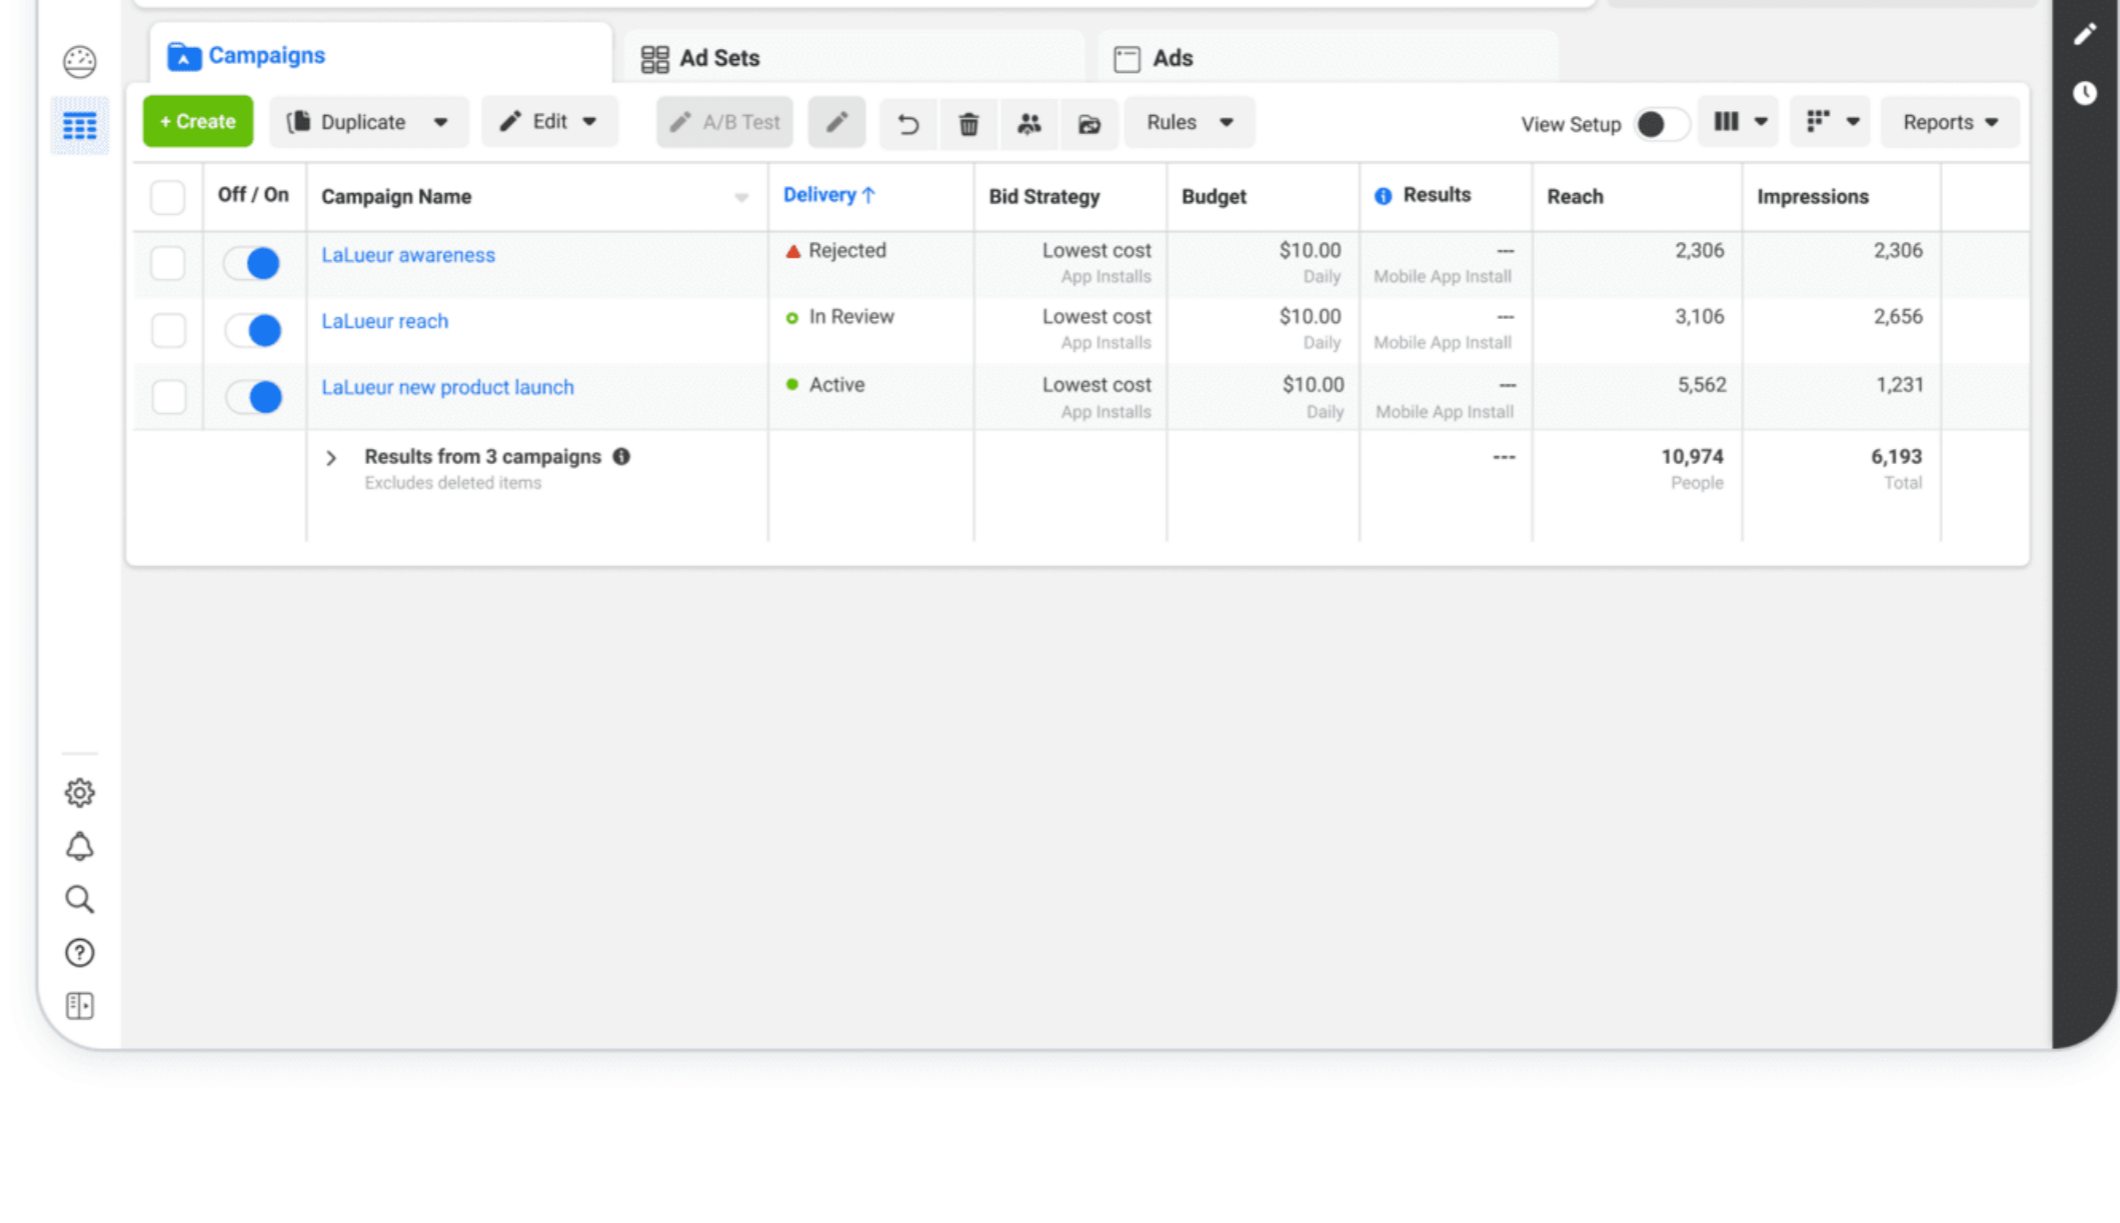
Campaigns

Ad Sets

Ads

+ Create

Duplicate

Edit

A/B Test

Rules

View Setup

Reports

| | Off / On | Campaign Name | Delivery ↑ | Bid Strategy | Budget | Results | Reach | Impressions |
|---|---|---|---|---|---|---|---|---|
| | | LaLueur awareness | Rejected | Lowest cost App Installs | $10.00 Daily | — Mobile App Install | 2,306 | 2,306 |
| | | LaLueur reach | In Review | Lowest cost App Installs | $10.00 Daily | — Mobile App Install | 3,106 | 2,656 |
| | | LaLueur new product launch | Active | Lowest cost App Installs | $10.00 Daily | — Mobile App Install | 5,562 | 1,231 |
| | | Results from 3 campaigns Excludes deleted items | | | | --- | 10,974 People | 6,193 Total |